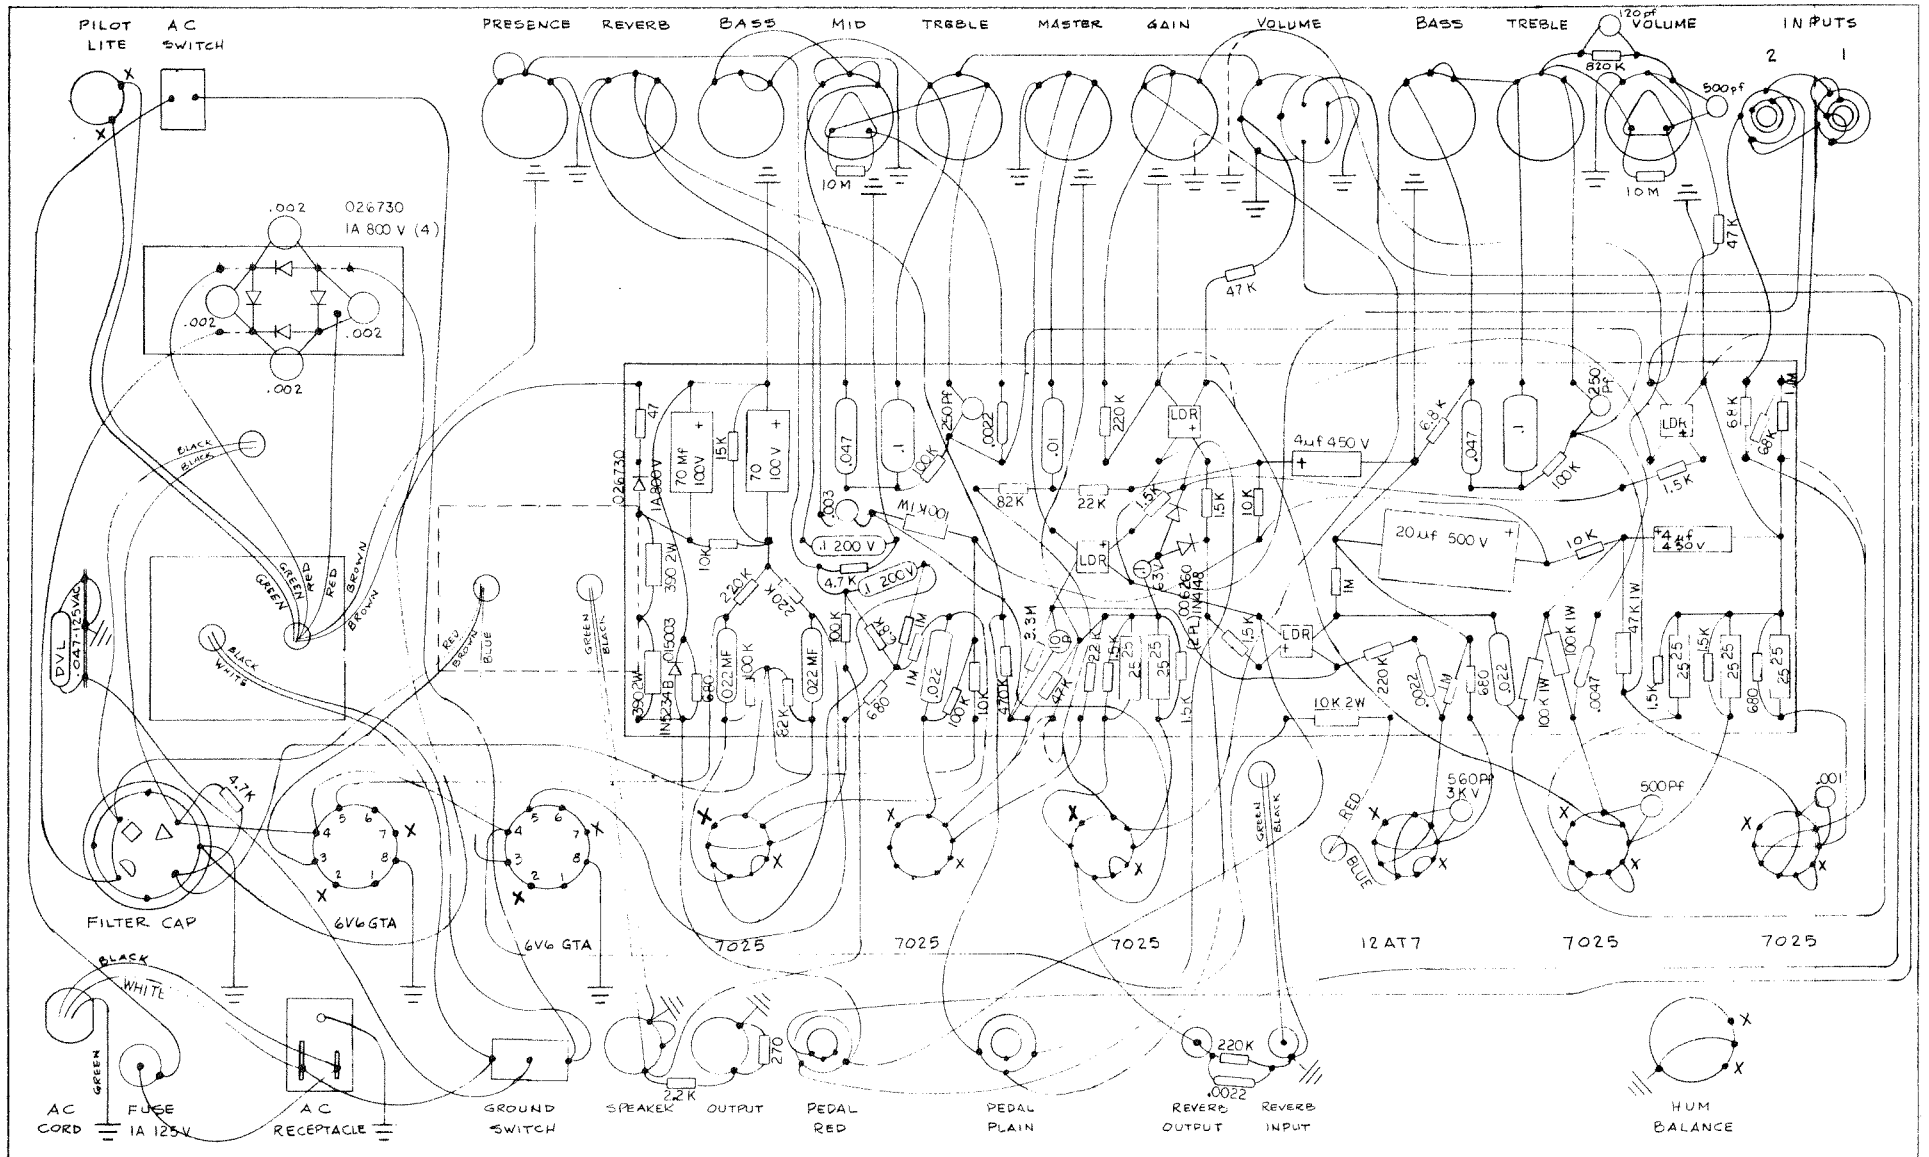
PILOT LITE
AC SWITCH
PRESENCE
REVERB
BASS
MID
TREBLE
MASTER
GAIN
VOLUME
BASS
TREBLE
120pf
VOLUME
INPUTS
2
1
820K
500pf
10M
10M
47K
.002
026730
1A 800 V (4)
.002
.002
.002
47K
47
026730
1A 800V
70 Mf 100V
15K
70 100 V
10K
390 2W
220K
220K
.003
100K 1M
.1 200 V
4.7K
.1 200V
82K
22K
LDR
1.5K
1.5K
10K
4uf 450 V
6.8K
.047
.1
250 Pf
LDR
68K
1M
68K
100K
1.5K
20uf 500 V
10K
4uf 450v
LDR
1M
.047
.1
.022
.01
220K
250Pf
10K
.022 MF
100K
.022 MF
100K
1.5K
1M
1M
.022
3.3M
10P
22K
1.5K
25 25
25 25
6.3V
0062
1N4148
(CPL)
1.5K
LDR
220K
.022
1M
680
.022
100K 1W
100K 1W
.0047
47K 1W
1.5K
25
1.5K
25 25
680
25 25
390 2W
1N5234B
015003
680
82K
680
100K
10K
470K
47K
1.5K
10K 2W
1.5K
BLACK
BLACK
GREEN
GREEN
RED
RED
BROWN
BROWN
BLACK
WHITE
DVL .047-125VAC
RED
BROWN
BLUE
GREEN
BLACK
GREEN
BLACK
RED
BLUE
4.7K
560Pf 3KV
500Pf
.001
FILTER CAP
6V6GTA
6V6 GTA
7025
7025
7025
12AT7
7025
7025
BLACK
WHITE
GREEN
270
2.2K
220K
.0022
AC CORD
FUSE 1A 125V
AC RECEPTACLE
GROUND SWITCH
SPEAKER OUTPUT
PEDAL RED
PEDAL PLAIN
REVERB OUTPUT
REVERB INPUT
HUM BALANCE